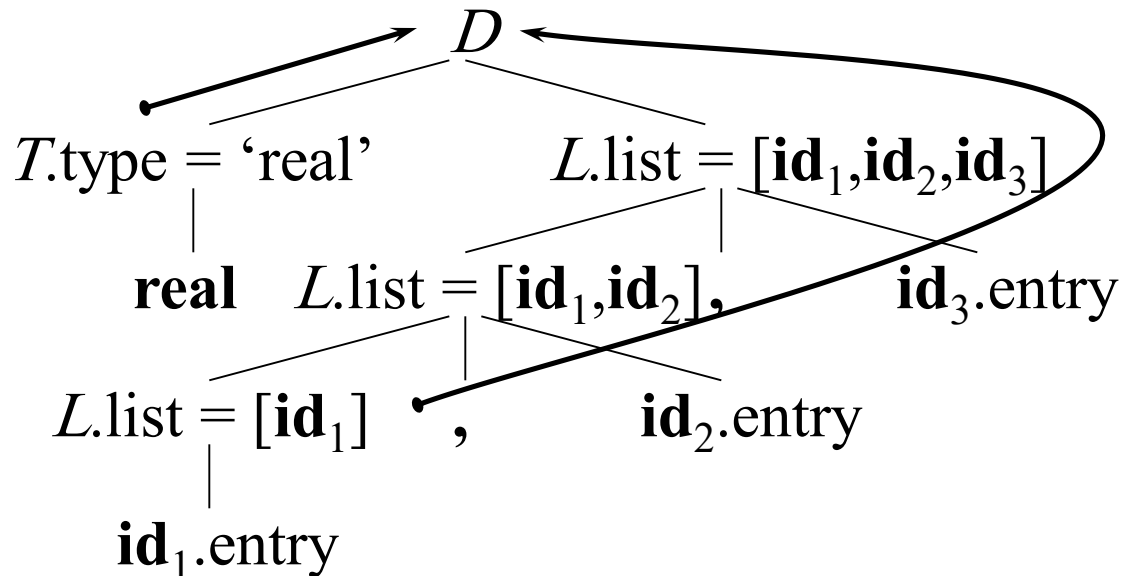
$D$

$T$.type = 'real'

$L$.list = [$\mathbf{id}_1$,$\mathbf{id}_2$,$\mathbf{id}_3$]

**real**

$L$.list = [$\mathbf{id}_1$,$\mathbf{id}_2$]

**,**

$\mathbf{id}_3$.entry

$L$.list = [$\mathbf{id}_1$]

**,**

$\mathbf{id}_2$.entry

$\mathbf{id}_1$.entry